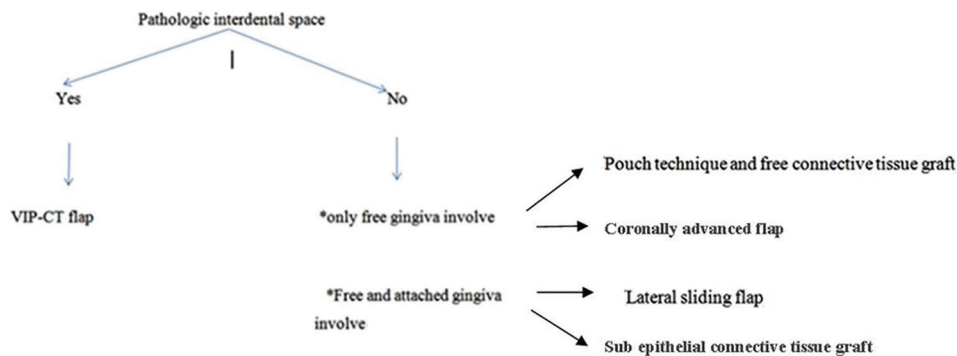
Pathologic interdental space

Yes

No

VIP-CT flap

*only free gingiva involve

Pouch technique and free connective tissue graft

Coronally advanced flap

*Free and attached gingiva involve

Lateral sliding flap

Sub epithelial connective tissue graft